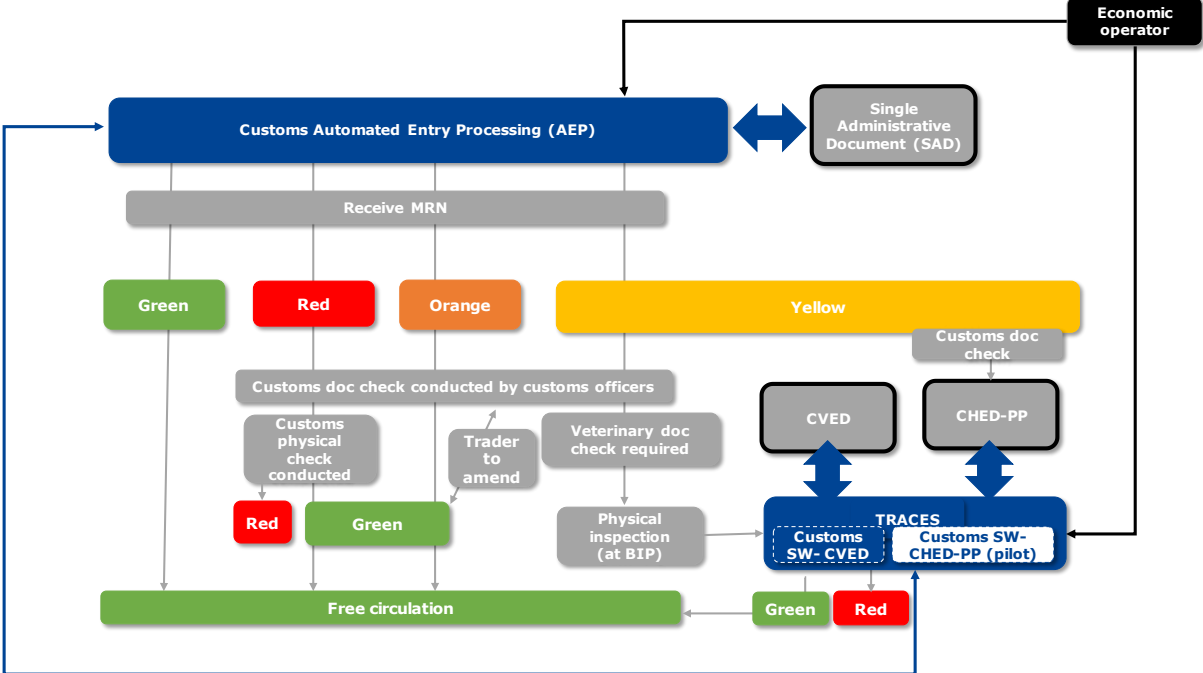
Economic operator

Customs Automated Entry Processing (AEP)

Single Administrative Document (SAD)

Receive MRN

Green

Red

Orange

Yellow

Customs doc check

Customs doc check conducted by customs officers

CVED

CHED-PP

Customs physical check conducted

Trader to amend

Veterinary doc check required

Red

Green

Physical inspection (at BIP)

TRACES

Customs SW- CVED

Customs SW-CHED-PP (pilot)

Free circulation

Green

Red